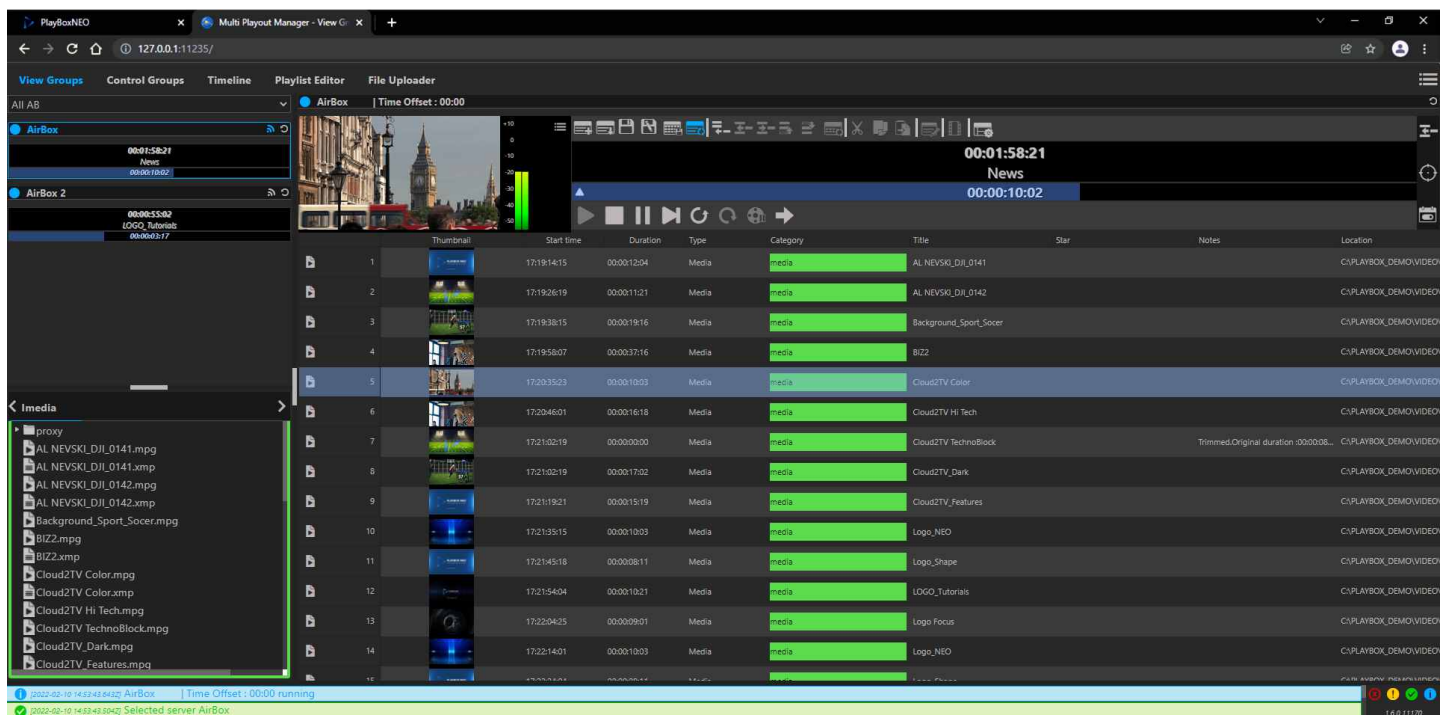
PlayBoxNEO
Multi Playout Manager - View Gr
127.0.0.1:11235/

View Groups Control Groups Timeline Playlist Editor File Uploader

All AB
AirBox | Time Offset : 00:00

AirBox
00:01:58:21
News
00:00:10:02

AirBox 2
00:00:55:02
LOGO_Tutorials
00:00:03:17

00:01:58:21
News
00:00:10:02

| | Thumbnail | Start time | Duration | Type | Category | Title | Star | Notes | Location |
|---|---|---|---|---|---|---|---|---|---|
| 1 | | 17:19:14:15 | 00:00:12:04 | Media | media | AL NEVSKI_DJI_0141 | | | C:\PLAYBOX_DEMO\VIDEO\ |
| 2 | | 17:19:26:19 | 00:00:11:21 | Media | media | AL NEVSKI_DJI_0142 | | | C:\PLAYBOX_DEMO\VIDEO\ |
| 3 | | 17:19:38:15 | 00:00:19:16 | Media | media | Background_Sport_Socer | | | C:\PLAYBOX_DEMO\VIDEO\ |
| 4 | | 17:19:58:07 | 00:00:37:16 | Media | media | BIZ2 | | | C:\PLAYBOX_DEMO\VIDEO\ |
| 5 | | 17:20:35:23 | 00:00:10:03 | Media | media | Cloud2TV Color | | | C:\PLAYBOX_DEMO\VIDEO\ |
| 6 | | 17:20:46:01 | 00:00:16:18 | Media | media | Cloud2TV Hi Tech | | | C:\PLAYBOX_DEMO\VIDEO\ |
| 7 | | 17:21:02:19 | 00:00:00:00 | Media | media | Cloud2TV TechnoBlock | | Trimmed.Original duration :00:00:08... | C:\PLAYBOX_DEMO\VIDEO\ |
| 8 | | 17:21:02:19 | 00:00:17:02 | Media | media | Cloud2TV_Dark | | | C:\PLAYBOX_DEMO\VIDEO\ |
| 9 | | 17:21:19:21 | 00:00:15:19 | Media | media | Cloud2TV_Features | | | C:\PLAYBOX_DEMO\VIDEO\ |
| 10 | | 17:21:35:15 | 00:00:10:03 | Media | media | Logo_NEO | | | C:\PLAYBOX_DEMO\VIDEO\ |
| 11 | | 17:21:45:18 | 00:00:08:11 | Media | media | Logo_Shape | | | C:\PLAYBOX_DEMO\VIDEO\ |
| 12 | | 17:21:54:04 | 00:00:10:21 | Media | media | LOGO_Tutorials | | | C:\PLAYBOX_DEMO\VIDEO\ |
| 13 | | 17:22:04:25 | 00:00:09:01 | Media | media | Logo Focus | | | C:\PLAYBOX_DEMO\VIDEO\ |
| 14 | | 17:22:14:01 | 00:00:10:03 | Media | media | Logo_NEO | | | C:\PLAYBOX_DEMO\VIDEO\ |

Imedia
proxy
AL NEVSKI_DJI_0141.mpg
AL NEVSKI_DJI_0141.xmp
AL NEVSKI_DJI_0142.mpg
AL NEVSKI_DJI_0142.xmp
Background_Sport_Socer.mpg
BIZ2.mpg
BIZ2.xmp
Cloud2TV Color.mpg
Cloud2TV Color.xmp
Cloud2TV Hi Tech.mpg
Cloud2TV TechnoBlock.mpg
Cloud2TV_Dark.mpg
Cloud2TV_Features.mpg

[2022-02-10 14:53:43:643] AirBox | Time Offset : 00:00 running
[2022-02-10 14:53:43:504] Selected server AirBox
1.6.0.11170